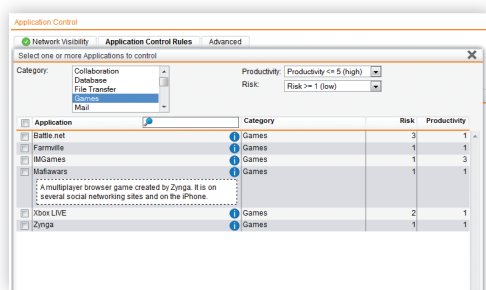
Application Control

Network Visibility | Application Control Rules | Advanced

Select one or more Applications to control

Category:
Collaboration
Database
File Transfer
Games
Mail

Productivity: Productivity <= 5 (high)
Risk: Risk >= 1 (low)

| Application | Category | Risk | Productivity |
|---|---|---|---|
| Battle.net | Games | 3 | 1 |
| Farmville | Games | 1 | 1 |
| IMGames | Games | 1 | 3 |
| Mafiawars | Games | 1 | 1 |
| A multiplayer browser game created by Zynga. It is on several social networking sites and on the iPhone. | | | |
| Xbox LIVE | Games | 2 | 1 |
| Zynga | Games | 1 | 1 |